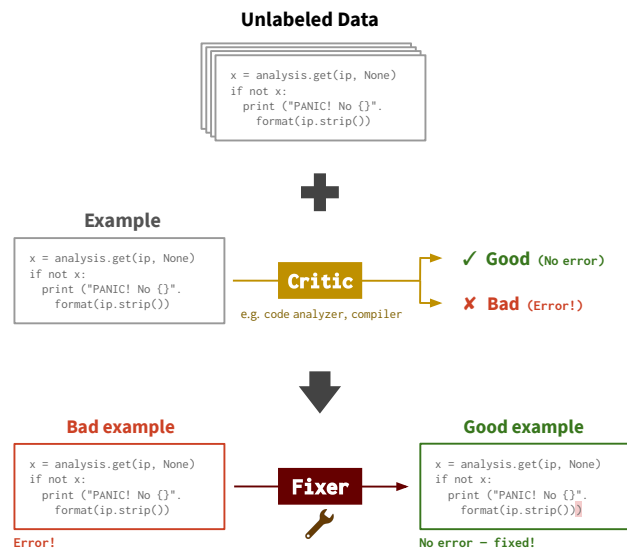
Unlabeled Data

x = analysis.get(ip, None)
if not x:
  print ("PANIC! No {}".
    format(ip.strip())

Example

x = analysis.get(ip, None)
if not x:
  print ("PANIC! No {}".
    format(ip.strip())

Critic

e.g. code analyzer, compiler

✓ Good (No error)

✘ Bad (Error!)

Bad example

x = analysis.get(ip, None)
if not x:
  print ("PANIC! No {}".
    format(ip.strip())

Error!

Fixer

Good example

x = analysis.get(ip, None)
if not x:
  print ("PANIC! No {}".
    format(ip.strip()))

No error — fixed!